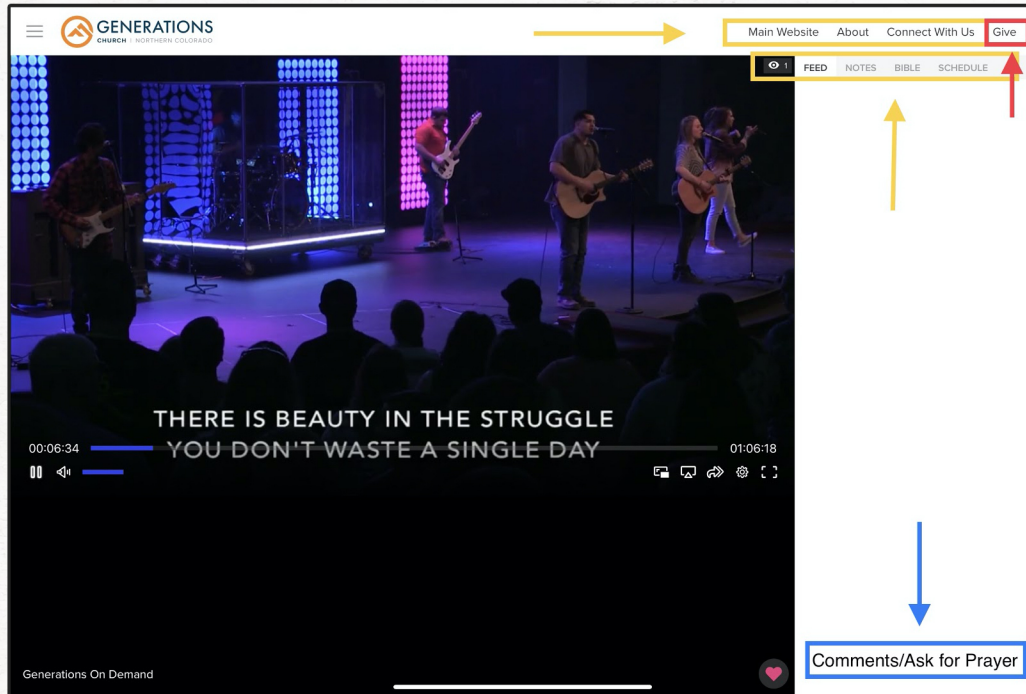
GENERATIONS
CHURCH | NORTHERN COLORADO

Main Website About Connect With Us Give

1 FEED NOTES BIBLE SCHEDULE

THERE IS BEAUTY IN THE STRUGGLE
YOU DON'T WASTE A SINGLE DAY

00:06:34
01:06:18

Generations On Demand

Comments/Ask for Prayer